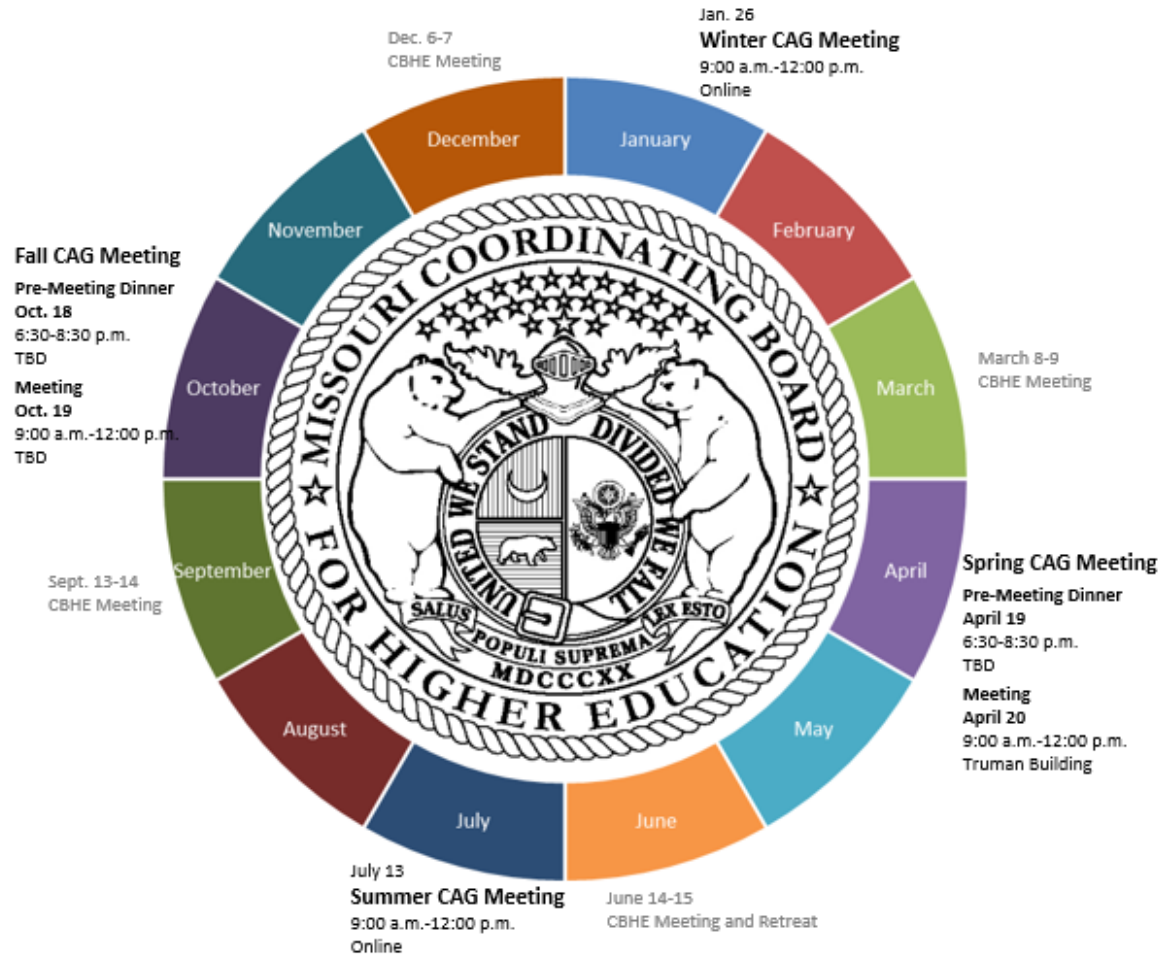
Dec. 6-7
CBHE Meeting

Jan. 26
Winter CAG Meeting
9:00 a.m.-12:00 p.m.
Online

December
January
February
March
April
May
June
July
August
September
October
November

March 8-9
CBHE Meeting

Fall CAG Meeting
Pre-Meeting Dinner
Oct. 18
6:30-8:30 p.m.
TBD
Meeting
Oct. 19
9:00 a.m.-12:00 p.m.
TBD

MISSOURI COORDINATING BOARD FOR HIGHER EDUCATION
UNITED WE STAND DIVIDED WE FALL
SALUS POPULI SUPREMA LEX ESTO
MDCCCXX

Sept. 13-14
CBHE Meeting

Spring CAG Meeting
Pre-Meeting Dinner
April 19
6:30-8:30 p.m.
TBD
Meeting
April 20
9:00 a.m.-12:00 p.m.
Truman Building

July 13
Summer CAG Meeting
9:00 a.m.-12:00 p.m.
Online

June 14-15
CBHE Meeting and Retreat